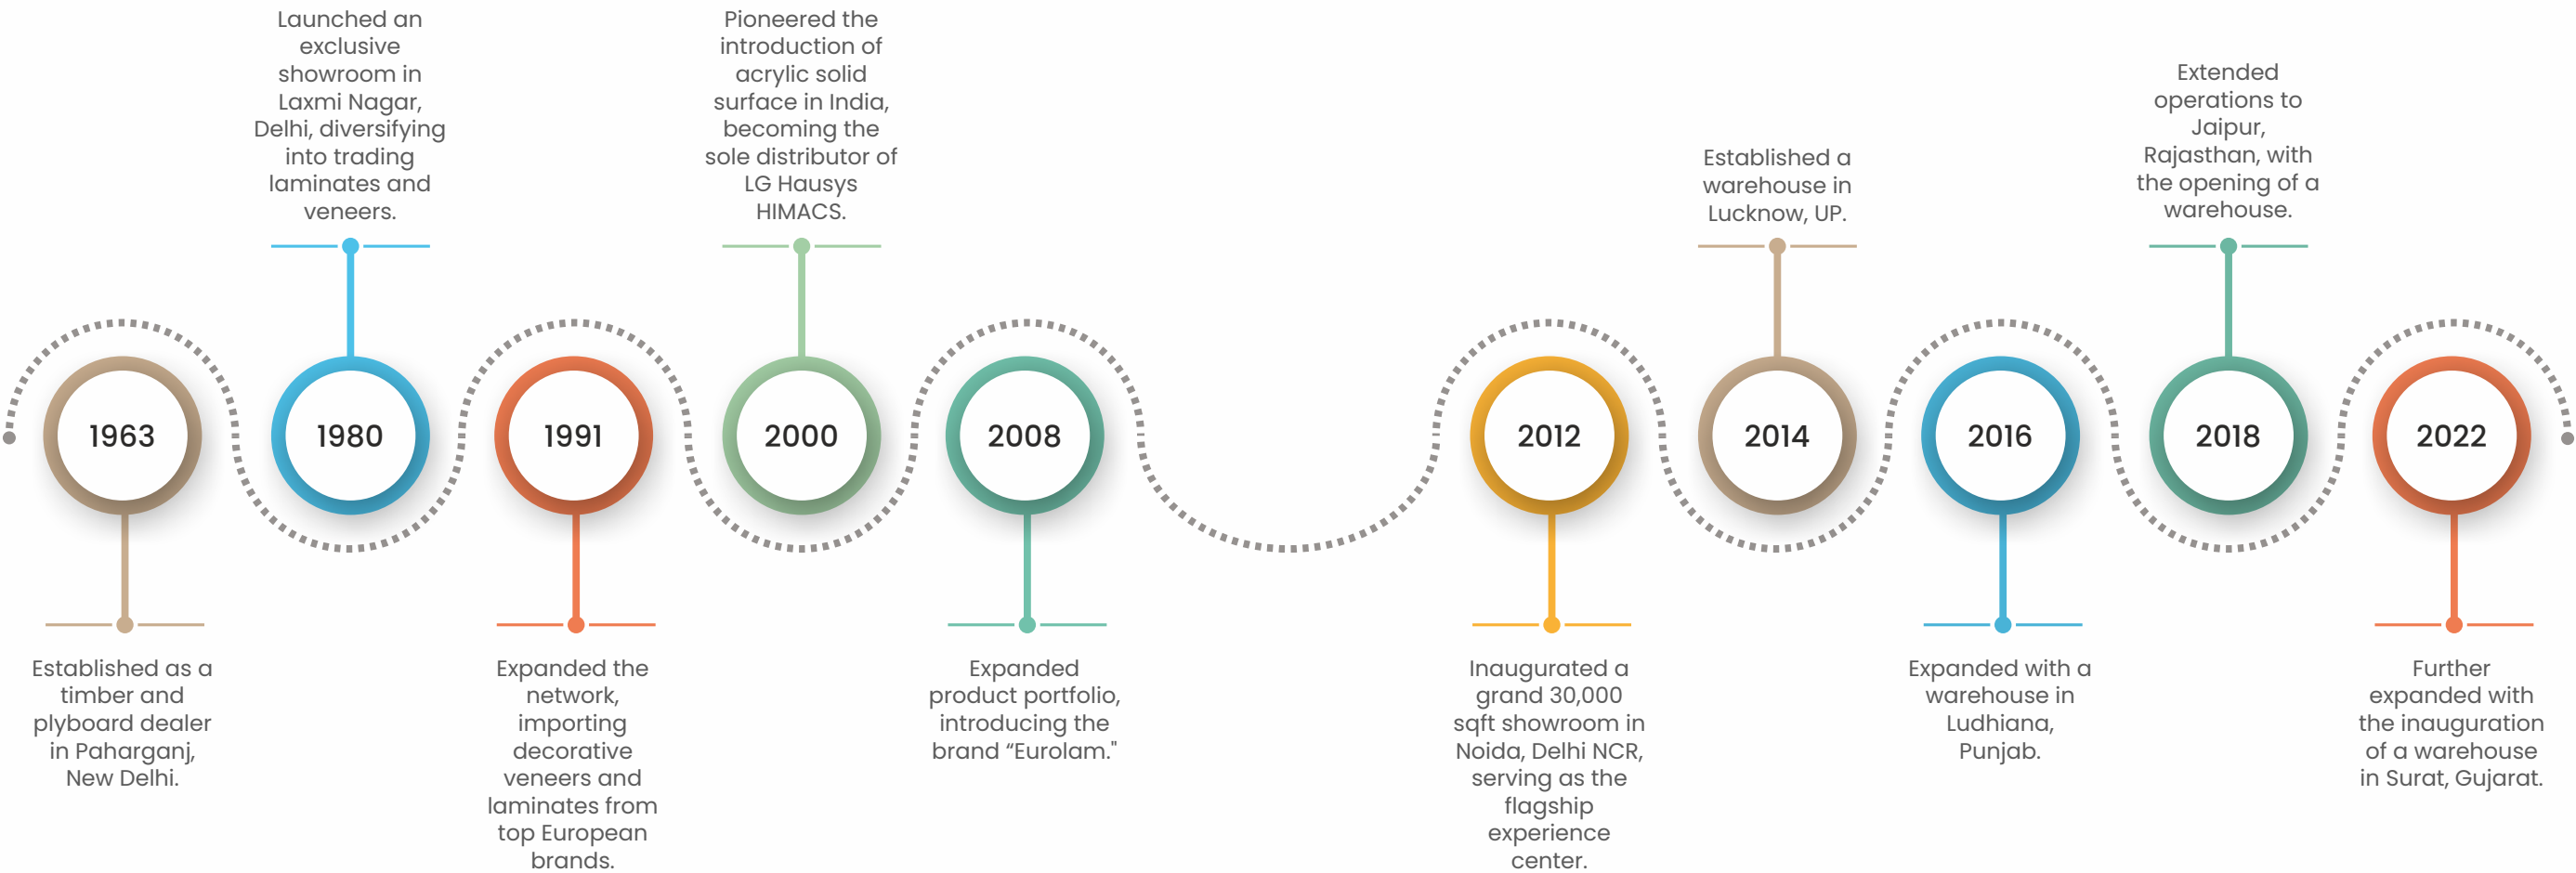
Launched an exclusive showroom in Laxmi Nagar, Delhi, diversifying into trading laminates and veneers.

Pioneered the introduction of acrylic solid surface in India, becoming the sole distributor of LG Hausys HIMACS.

Established a warehouse in Lucknow, UP.

Extended operations to Jaipur, Rajasthan, with the opening of a warehouse.

1963

1980

1991

2000

2008

2012

2014

2016

2018

2022

Established as a timber and plyboard dealer in Paharganj, New Delhi.

Expanded the network, importing decorative veneers and laminates from top European brands.

Expanded product portfolio, introducing the brand “Eurolam."

Inaugurated a grand 30,000 sqft showroom in Noida, Delhi NCR, serving as the flagship experience center.

Expanded with a warehouse in Ludhiana, Punjab.

Further expanded with the inauguration of a warehouse in Surat, Gujarat.